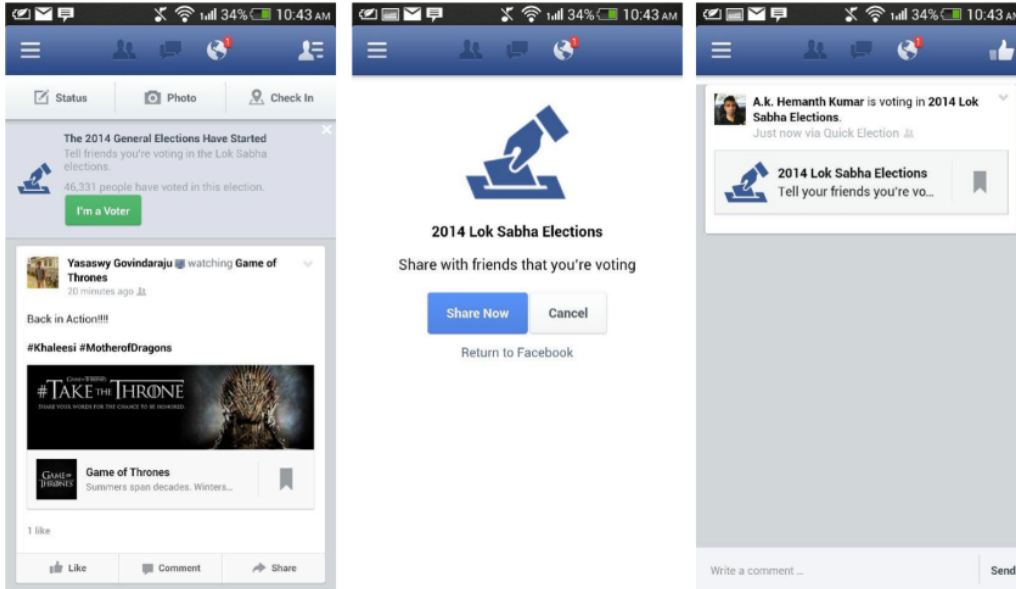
34% 10:43 AM

1

Status

Photo

Check In

The 2014 General Elections Have Started

Tell friends you're voting in the Lok Sabha elections.

46,331 people have voted in this election.

I'm a Voter

Yasaswy Govindaraju watching Game of Thrones

20 minutes ago

Back in Action!!!!

#Khaleesi #MotherofDragons

GAME of THRONES

#TAKE THE THRONE

SHARE YOUR WORDS FOR THE CHANCE TO BE HONORED.

GAME of THRONES

Game of Thrones

Summers span decades. Winters...

1 like

Like

Comment

Share

34% 10:43 AM

1

2014 Lok Sabha Elections

Share with friends that you're voting

Share Now

Cancel

Return to Facebook

34% 10:43 AM

1

A.k. Hemanth Kumar is voting in 2014 Lok Sabha Elections.

Just now via Quick Election

2014 Lok Sabha Elections

Tell your friends you're vo...

Write a comment ...

Send